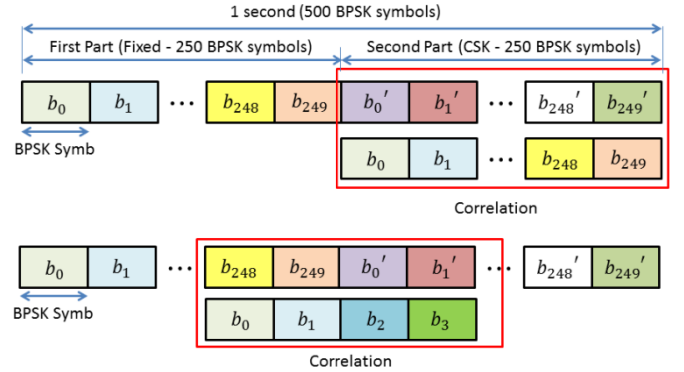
1 second (500 BPSK symbols)

First Part (Fixed - 250 BPSK symbols)

Second Part (CSK - 250 BPSK symbols)

$b_0$ $b_1$ … $b_{248}$ $b_{249}$ $b_0{}'$ $b_1{}'$ … $b_{248}{}'$ $b_{249}{}'$

BPSK Symb

$b_0$ $b_1$ … $b_{248}$ $b_{249}$

Correlation

$b_0$ $b_1$ … $b_{248}$ $b_{249}$ $b_0{}'$ $b_1{}'$ … $b_{248}{}'$ $b_{249}{}'$

BPSK Symb

$b_0$ $b_1$ $b_2$ $b_3$

Correlation